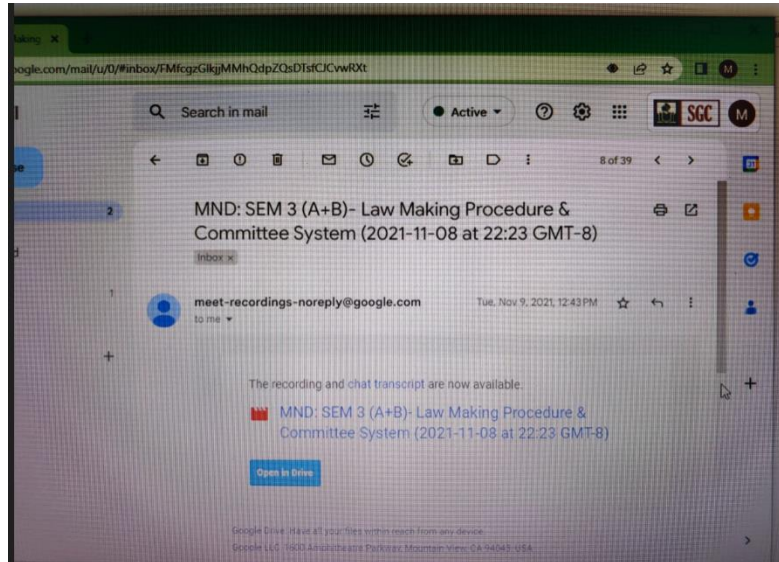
Making ×

oogle.com/mail/u/0/#inbox/FMfcgzGlkjjMMhQdpZQsDTsfCJCvwRXt

M

Search in mail

Active

SGC

M

se

2

d

1

+

8 of 39

MND: SEM 3 (A+B)- Law Making Procedure & Committee System (2021-11-08 at 22:23 GMT-8)

Inbox ×

meet-recordings-noreply@google.com

to me

Tue, Nov 9, 2021, 12:43 PM

The recording and chat transcript are now available.

MND: SEM 3 (A+B)- Law Making Procedure & Committee System (2021-11-08 at 22:23 GMT-8)

Open in Drive

Google Drive: Have all your files within reach from any device.

Google LLC 1600 Amphitheatre Parkway, Mountain View, CA 94043, USA

+